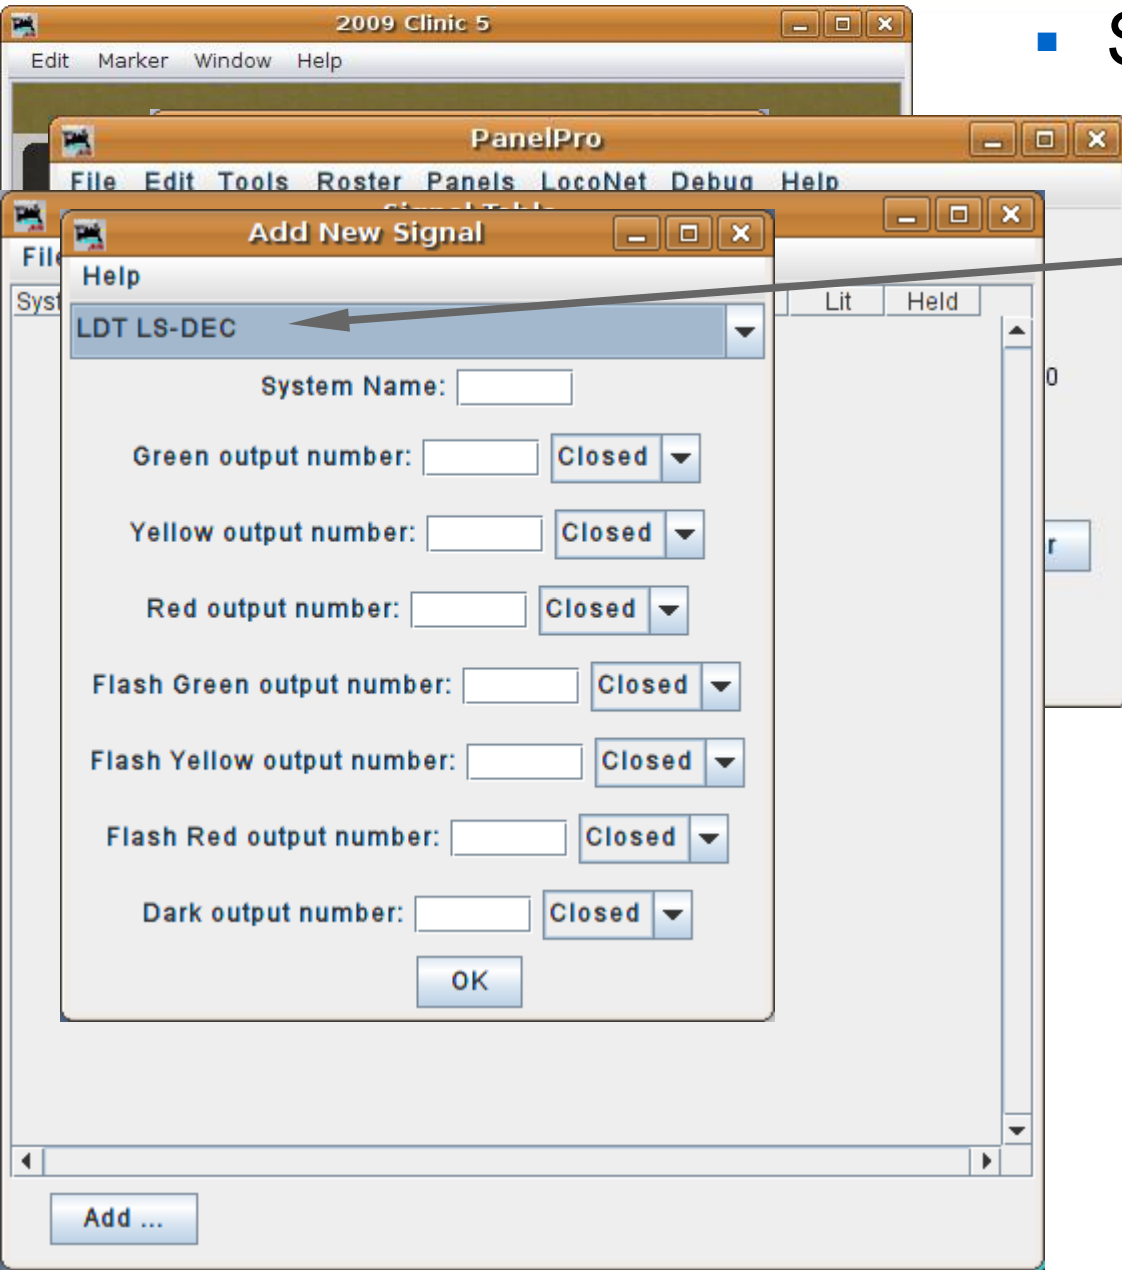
2009 Clinic 5

Edit Marker Window Help

PanelPro

File Edit Tools Roster Panels LocoNet Debug Help

File

Syst

Lit Held

0

r

Add New Signal

Help

LDT LS-DEC

System Name:

Green output number: Closed

Yellow output number: Closed

Red output number: Closed

Flash Green output number: Closed

Flash Yellow output number: Closed

Flash Red output number: Closed

Dark output number: Closed

OK

Add ...

S